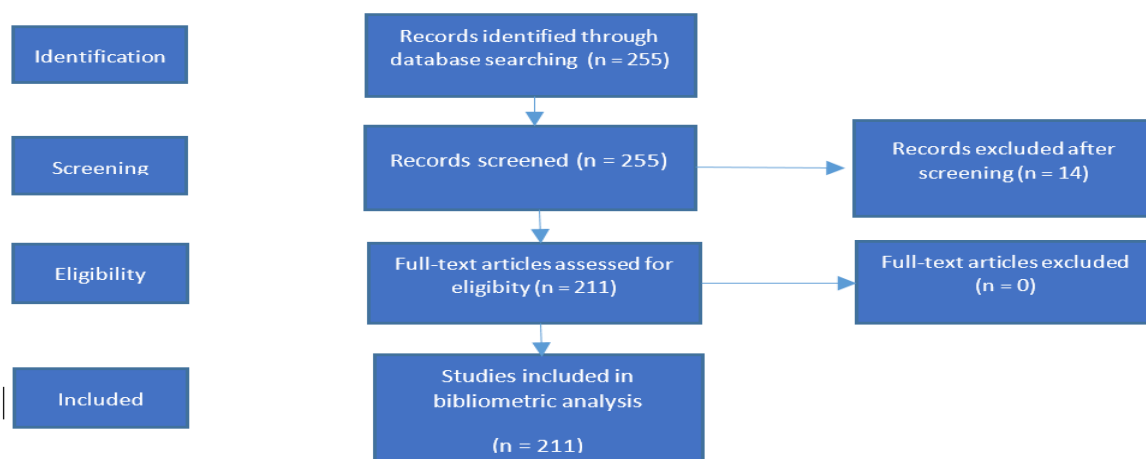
Identification

Records identified through database searching (n = 255)

Screening

Records screened (n = 255)

Records excluded after screening (n = 14)

Eligibility

Full-text articles assessed for eligibity (n = 211)

Full-text articles excluded (n = 0)

Included

Studies included in bibliometric analysis

(n = 211)